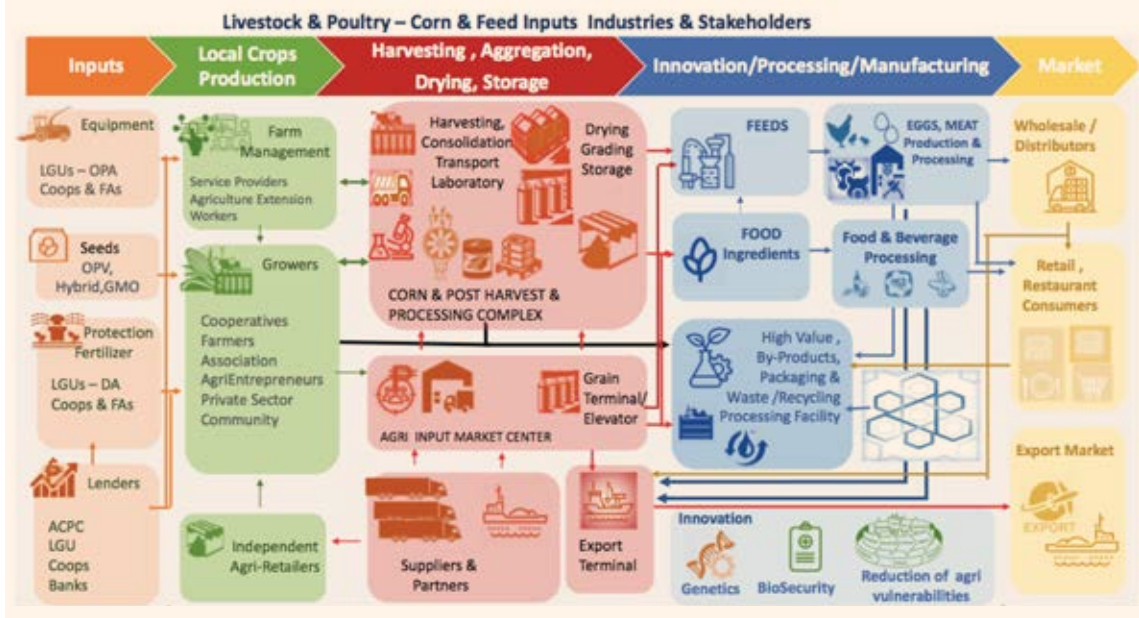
Livestock & Poultry – Corn & Feed Inputs Industries & Stakeholders

Inputs

Local Crops Production

Harvesting , Aggregation, Drying, Storage

Innovation/Processing/Manufacturing

Market

Equipment

LGUs – OPA Coops & FAs

Seeds OPV, Hybrid,GMO

Protection Fertilizer

LGUs – DA Coops & FAs

Lenders

ACPC LGU Coops Banks

Farm Management

Service Providers Agriculture Extension Workers

Growers

Cooperatives Farmers Association AgriEntrepreneurs Private Sector Community

Independent Agri-Retailers

Harvesting, Consolidation Transport Laboratory

Drying Grading Storage

CORN & POST HARVEST & PROCESSING COMPLEX

Grain Terminal/ Elevator

AGRI INPUT MARKET CENTER

Suppliers & Partners

Export Terminal

FEEDS

EGGS, MEAT Production & Processing

FOOD Ingredients

Food & Beverage Processing

High Value , By-Products, Packaging & Waste /Recycling Processing Facility

Innovation

Genetics

BioSecurity

Reduction of agri vulnerabilities

Wholesale / Distributors

Retail , Restaurant Consumers

Export Market

EXPORT